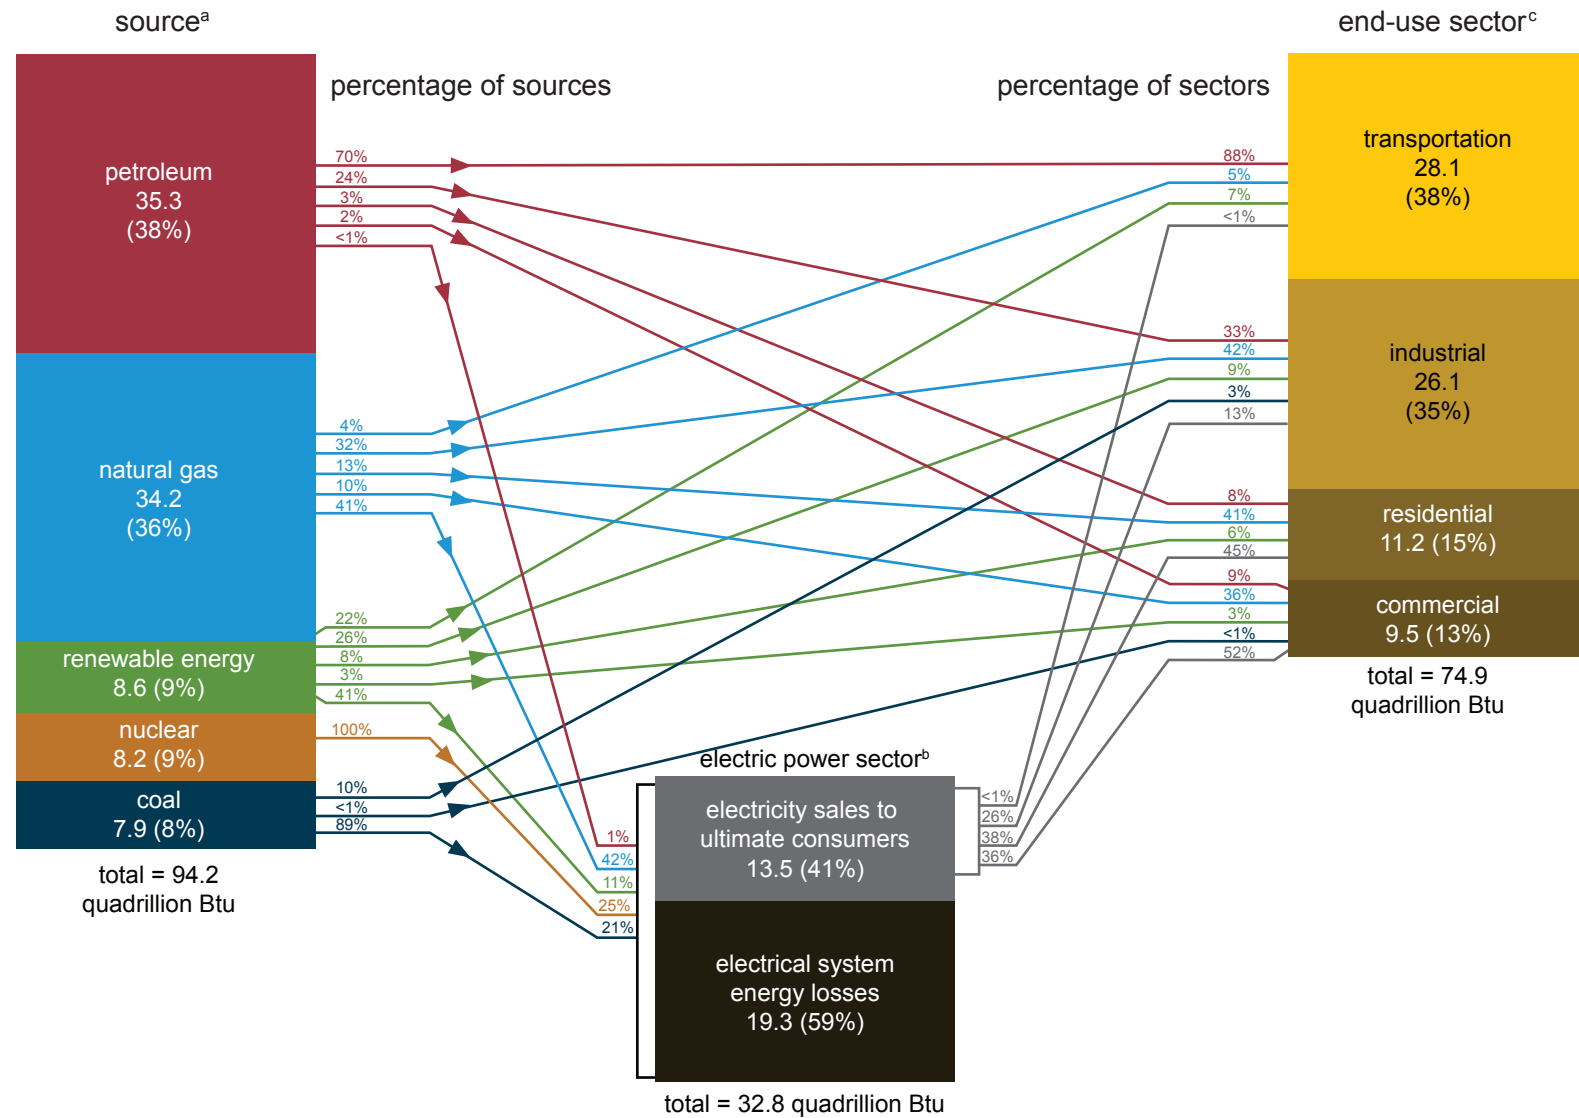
source$^a$

percentage of sources

percentage of sectors

end-use sector$^c$

petroleum
35.3
(38%)

70%
24%
3%
2%
<1%

natural gas
34.2
(36%)

4%
32%
13%
10%
41%

renewable energy
8.6 (9%)

22%
26%
8%
3%
41%

nuclear
8.2 (9%)

100%

coal
7.9 (8%)

10%
<1%
89%

total = 94.2
quadrillion Btu

transportation
28.1
(38%)

88%
5%
7%
<1%

industrial
26.1
(35%)

33%
42%
9%
3%
13%

residential
11.2 (15%)

8%
41%
6%
45%

commercial
9.5 (13%)

9%
36%
3%
<1%
52%

total = 74.9
quadrillion Btu

electric power sector$^b$

1%
42%
11%
25%
21%

electricity sales to ultimate consumers
13.5 (41%)

<1%
26%
38%
36%

electrical system energy losses
19.3 (59%)

total = 32.8 quadrillion Btu